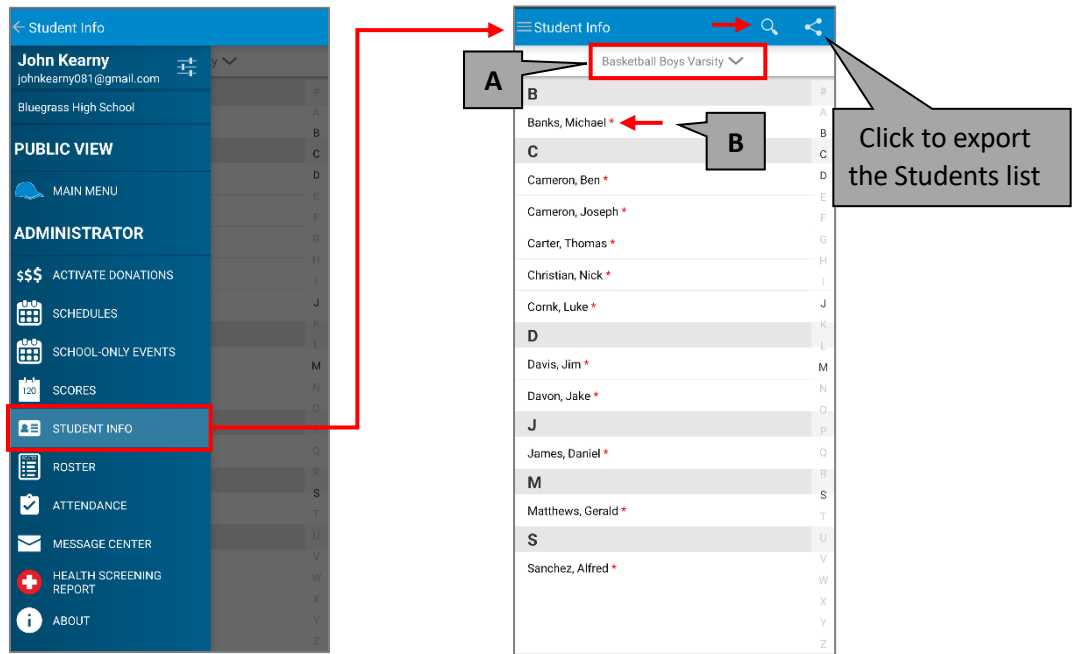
Student Info

John Kearny
johnkearny081@gmail.com

Bluegrass High School

PUBLIC VIEW

MAIN MENU

ADMINISTRATOR

$$$ ACTIVATE DONATIONS

SCHEDULES

SCHOOL-ONLY EVENTS

120 SCORES

STUDENT INFO

ROSTER

ATTENDANCE

MESSAGE CENTER

HEALTH SCREENING REPORT

ABOUT

Student Info

Basketball Boys Varsity

A

B

Click to export the Students list

B
Banks, Michael *
C
Cameron, Ben *
Cameron, Joseph *
Carter, Thomas *
Christian, Nick *
Cornk, Luke *
D
Davis, Jim *
Davon, Jake *
J
James, Daniel *
M
Matthews, Gerald *
S
Sanchez, Alfred *

# A B C D E F G H I J K L M N O P Q R S T U V W X Y Z